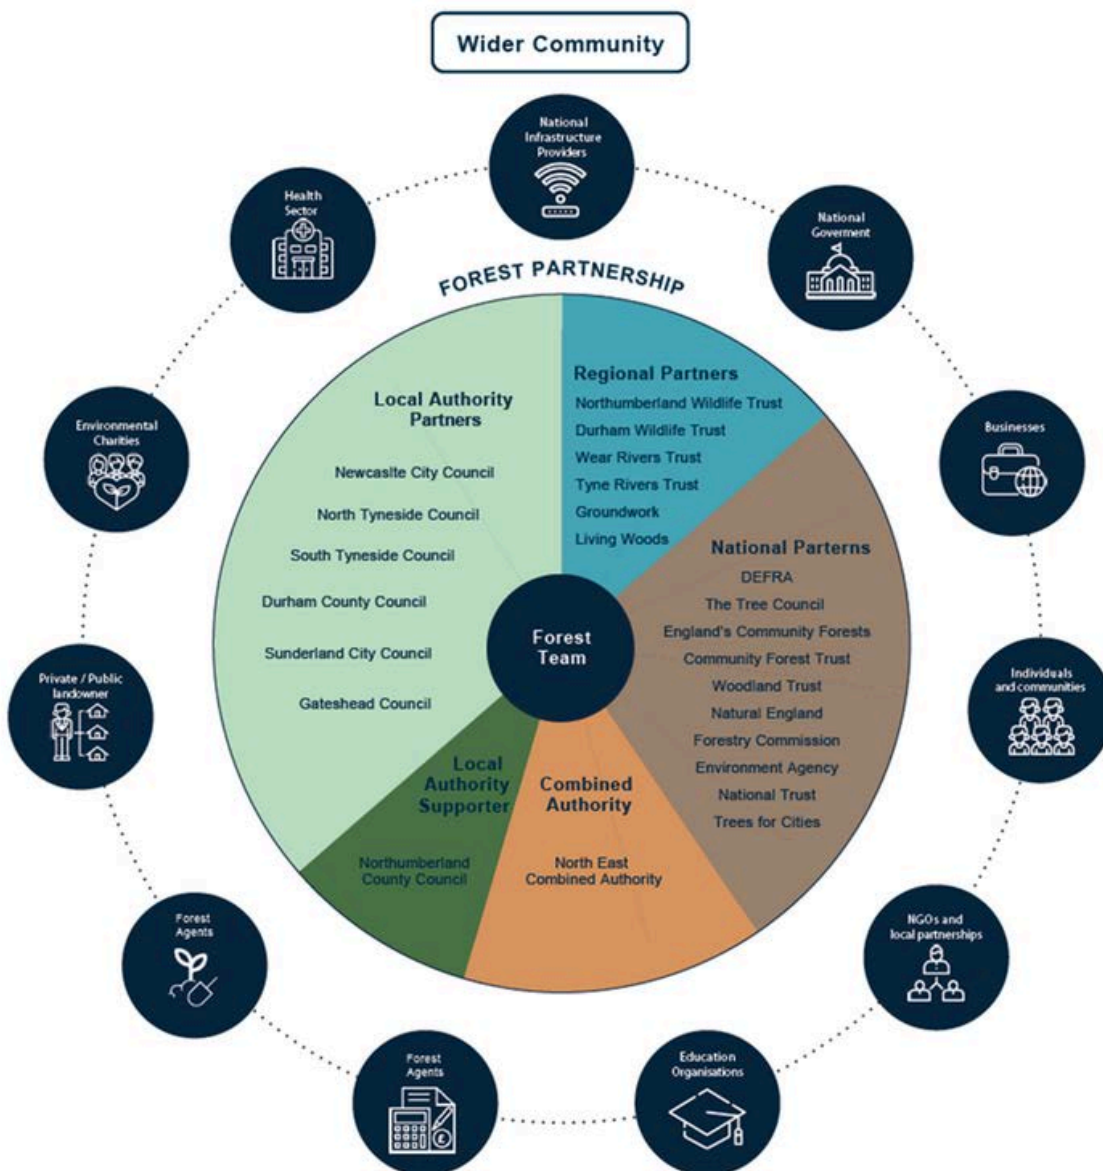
Wider Community

National Infrastructure Providers

National Goverment

Businesses

Individuals and communities

NGOs and local partnerships

Education Organisations

Forest Agents

Forest Agents

Private / Public landowner

Environmental Charities

Health Sector

FOREST PARTNERSHIP

Regional Partners
Northumberland Wildlife Trust
Durham Wildlife Trust
Wear Rivers Trust
Tyne Rivers Trust
Groundwork
Living Woods

National Parterns
DEFRA
The Tree Council
England's Community Forests
Community Forest Trust
Woodland Trust
Natural England
Forestry Commission
Environment Agency
National Trust
Trees for Cities

Combined Authority
North East Combined Authority

Local Authority Supporter
Northumberland County Council

Local Authority Partners
Newcasite City Council
North Tyneside Council
South Tyneside Council
Durham County Council
Sunderland City Council
Gateshead Council

Forest Team